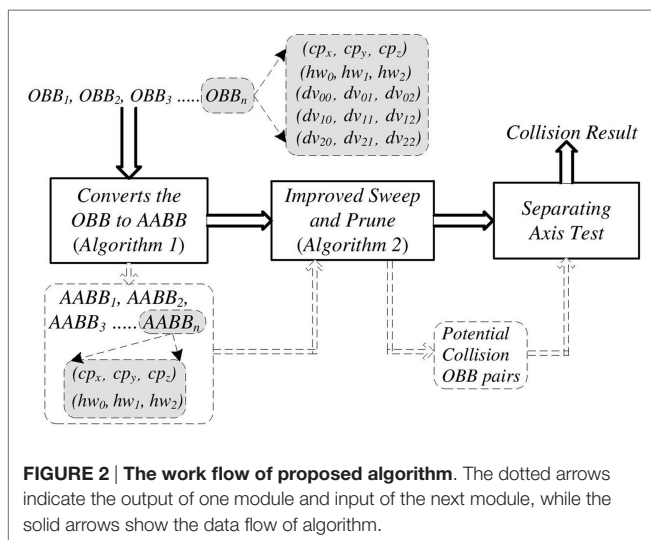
$OBB_1$, $OBB_2$, $OBB_3$ ..... $OBB_n$

$(cp_x,\ cp_y,\ cp_z)$
$(hw_0,\ hw_1,\ hw_2)$
$(dv_{00},\ dv_{01},\ dv_{02})$
$(dv_{10},\ dv_{11},\ dv_{12})$
$(dv_{20},\ dv_{21},\ dv_{22})$

Collision Result

Converts the OBB to AABB (Algorithm 1)

Improved Sweep and Prune (Algorithm 2)

Separating Axis Test

$AABB_1$, $AABB_2$, $AABB_3$ ..... $AABB_n$

$(cp_x,\ cp_y,\ cp_z)$
$(hw_0,\ hw_1,\ hw_2)$

Potential Collision OBB pairs

**FIGURE 2** | **The work flow of proposed algorithm**. The dotted arrows indicate the output of one module and input of the next module, while the solid arrows show the data flow of algorithm.